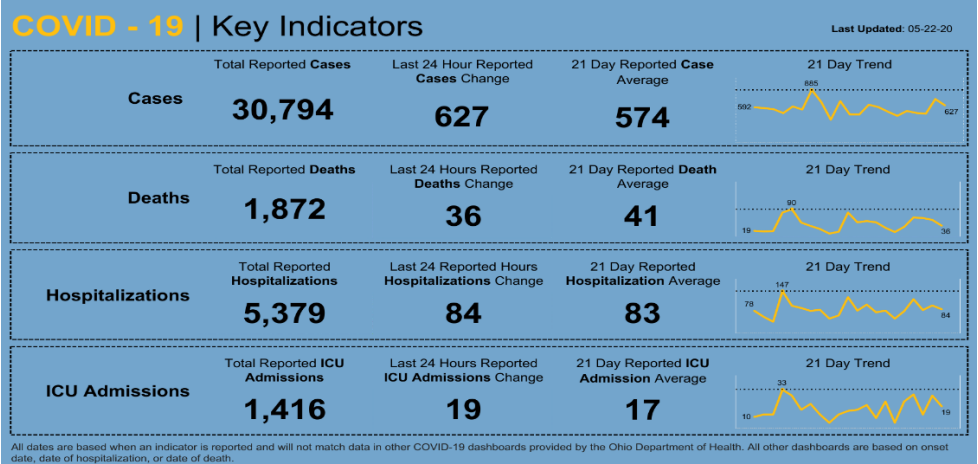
COVID - 19 | Key Indicators

Last Updated: 05-22-20

Cases

Total Reported Cases
30,794

Last 24 Hour Reported Cases Change
627

21 Day Reported Case Average
574

21 Day Trend
592
665
627

Deaths

Total Reported Deaths
1,872

Last 24 Hours Reported Deaths Change
36

21 Day Reported Death Average
41

21 Day Trend
19
90
36

Hospitalizations

Total Reported Hospitalizations
5,379

Last 24 Reported Hours Hospitalizations Change
84

21 Day Reported Hospitalization Average
83

21 Day Trend
78
147
84

ICU Admissions

Total Reported ICU Admissions
1,416

Last 24 Hours Reported ICU Admissions Change
19

21 Day Reported ICU Admission Average
17

21 Day Trend
10
33
19

All dates are based when an indicator is reported and will not match data in other COVID-19 dashboards provided by the Ohio Department of Health. All other dashboards are based on onset date, date of hospitalization, or date of death.